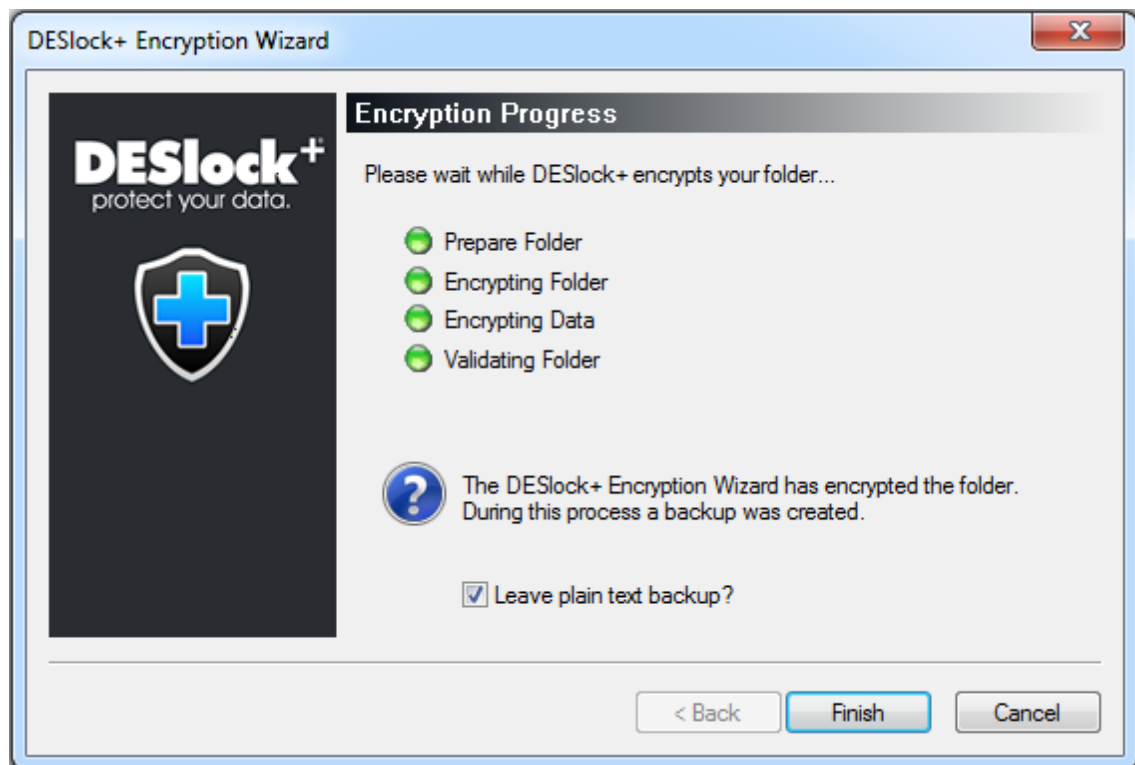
DESlock+ Encryption Wizard

DESlock+
protect your data.

Encryption Progress

Please wait while DESlock+ encrypts your folder...

Prepare Folder
Encrypting Folder
Encrypting Data
Validating Folder

The DESlock+ Encryption Wizard has encrypted the folder. During this process a backup was created.

Leave plain text backup?

< Back
Finish
Cancel